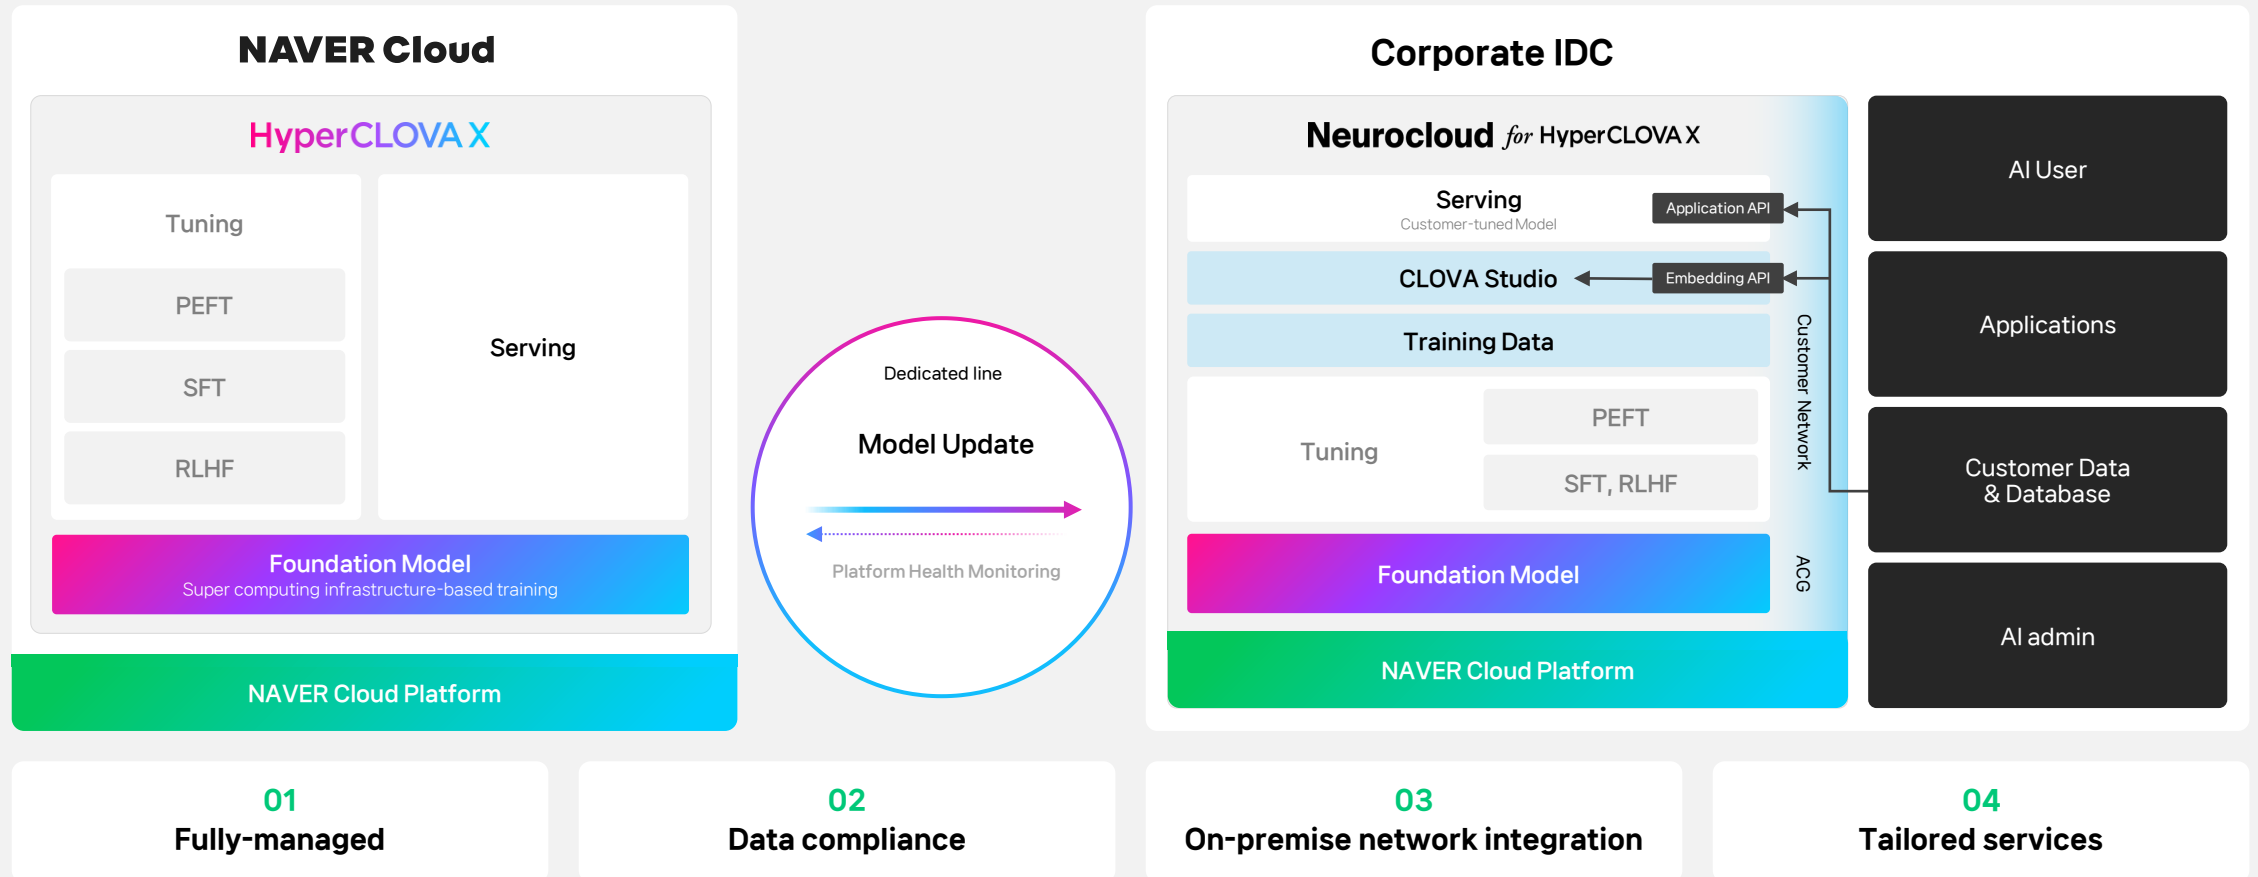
NAVER Cloud

HyperCLOVA X

Tuning

PEFT

SFT

RLHF

Serving

Foundation Model
Super computing infrastructure-based training

NAVER Cloud Platform

Dedicated line

Model Update

Platform Health Monitoring

Corporate IDC

Neurocloud for HyperCLOVA X

Serving
Customer-tuned Model

Application API

CLOVA Studio

Embedding API

Training Data

Tuning

PEFT

SFT, RLHF

Foundation Model

Customer Network

ACG

NAVER Cloud Platform

AI User

Applications

Customer Data & Database

AI admin

01
Fully-managed

02
Data compliance

03
On-premise network integration

04
Tailored services